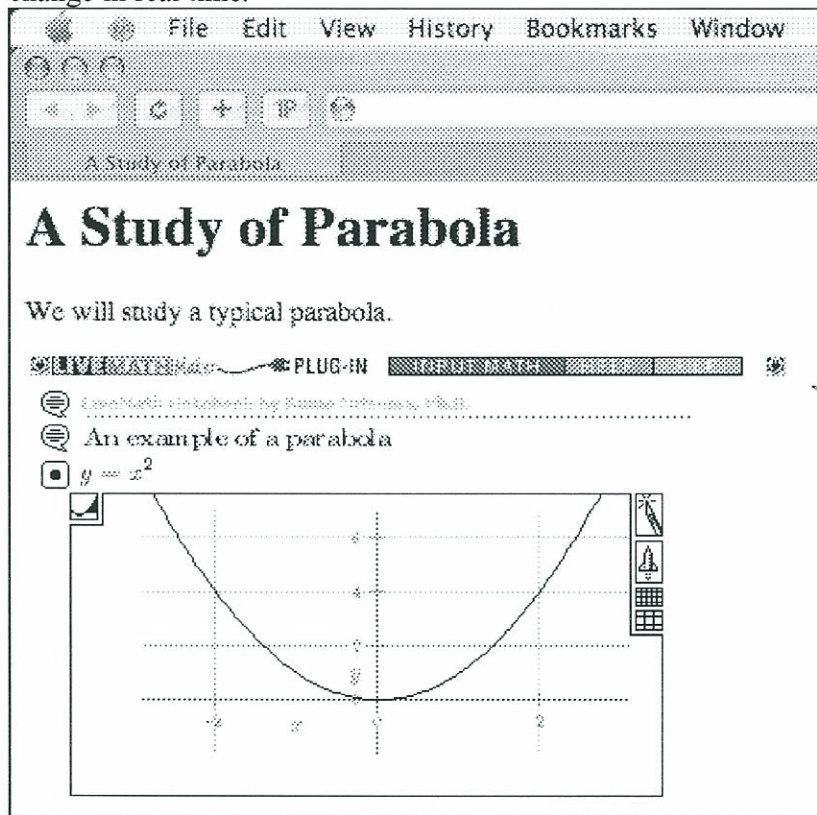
change in real time.

File Edit View History Bookmarks Window

A Study of Parabola

# A Study of Parabola

We will study a typical parabola.

LIVEMATH PLUG-IN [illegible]

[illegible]

An example of a parabola

$y = x^2$

6

4

2

$y$

0

-2

$x$

0

2